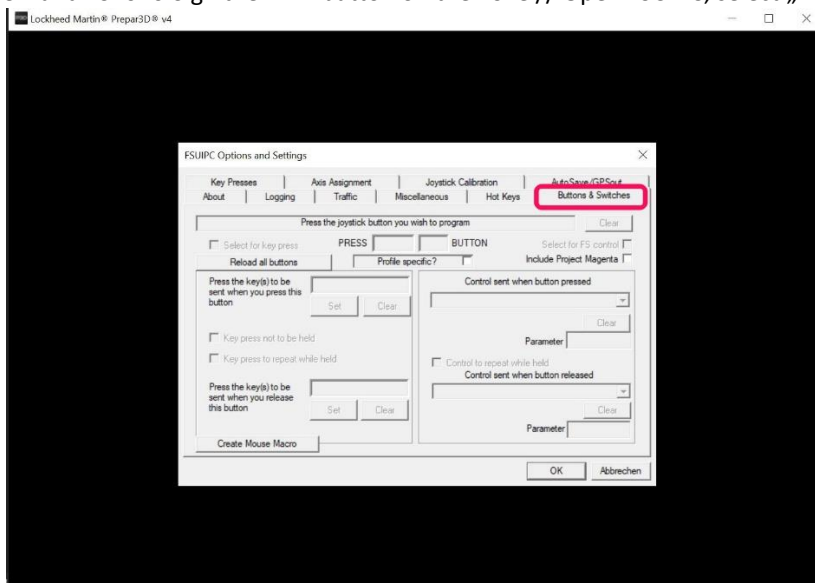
Lockheed Martin® Prepar3D® v4

FSUIPC Options and Settings

Key Presses | Axis Assignment | Joystick Calibration | AutoSave/GPSout
About | Logging | Traffic | Miscellaneous | Hot Keys | Buttons & Switches

Press the joystick button you wish to program

Clear

Select for key press

PRESS

BUTTON

Select for FS control

Reload all buttons

Profile specific?

Include Project Magenta

Press the key(s) to be sent when you press this button

Set

Clear

Key press not to be held

Key press to repeat while held

Press the key(s) to be sent when you release this button

Set

Clear

Create Mouse Macro

Control sent when button pressed

Clear

Parameter

Control to repeat while held

Control sent when button released

Clear

Parameter

OK

Abbrechen